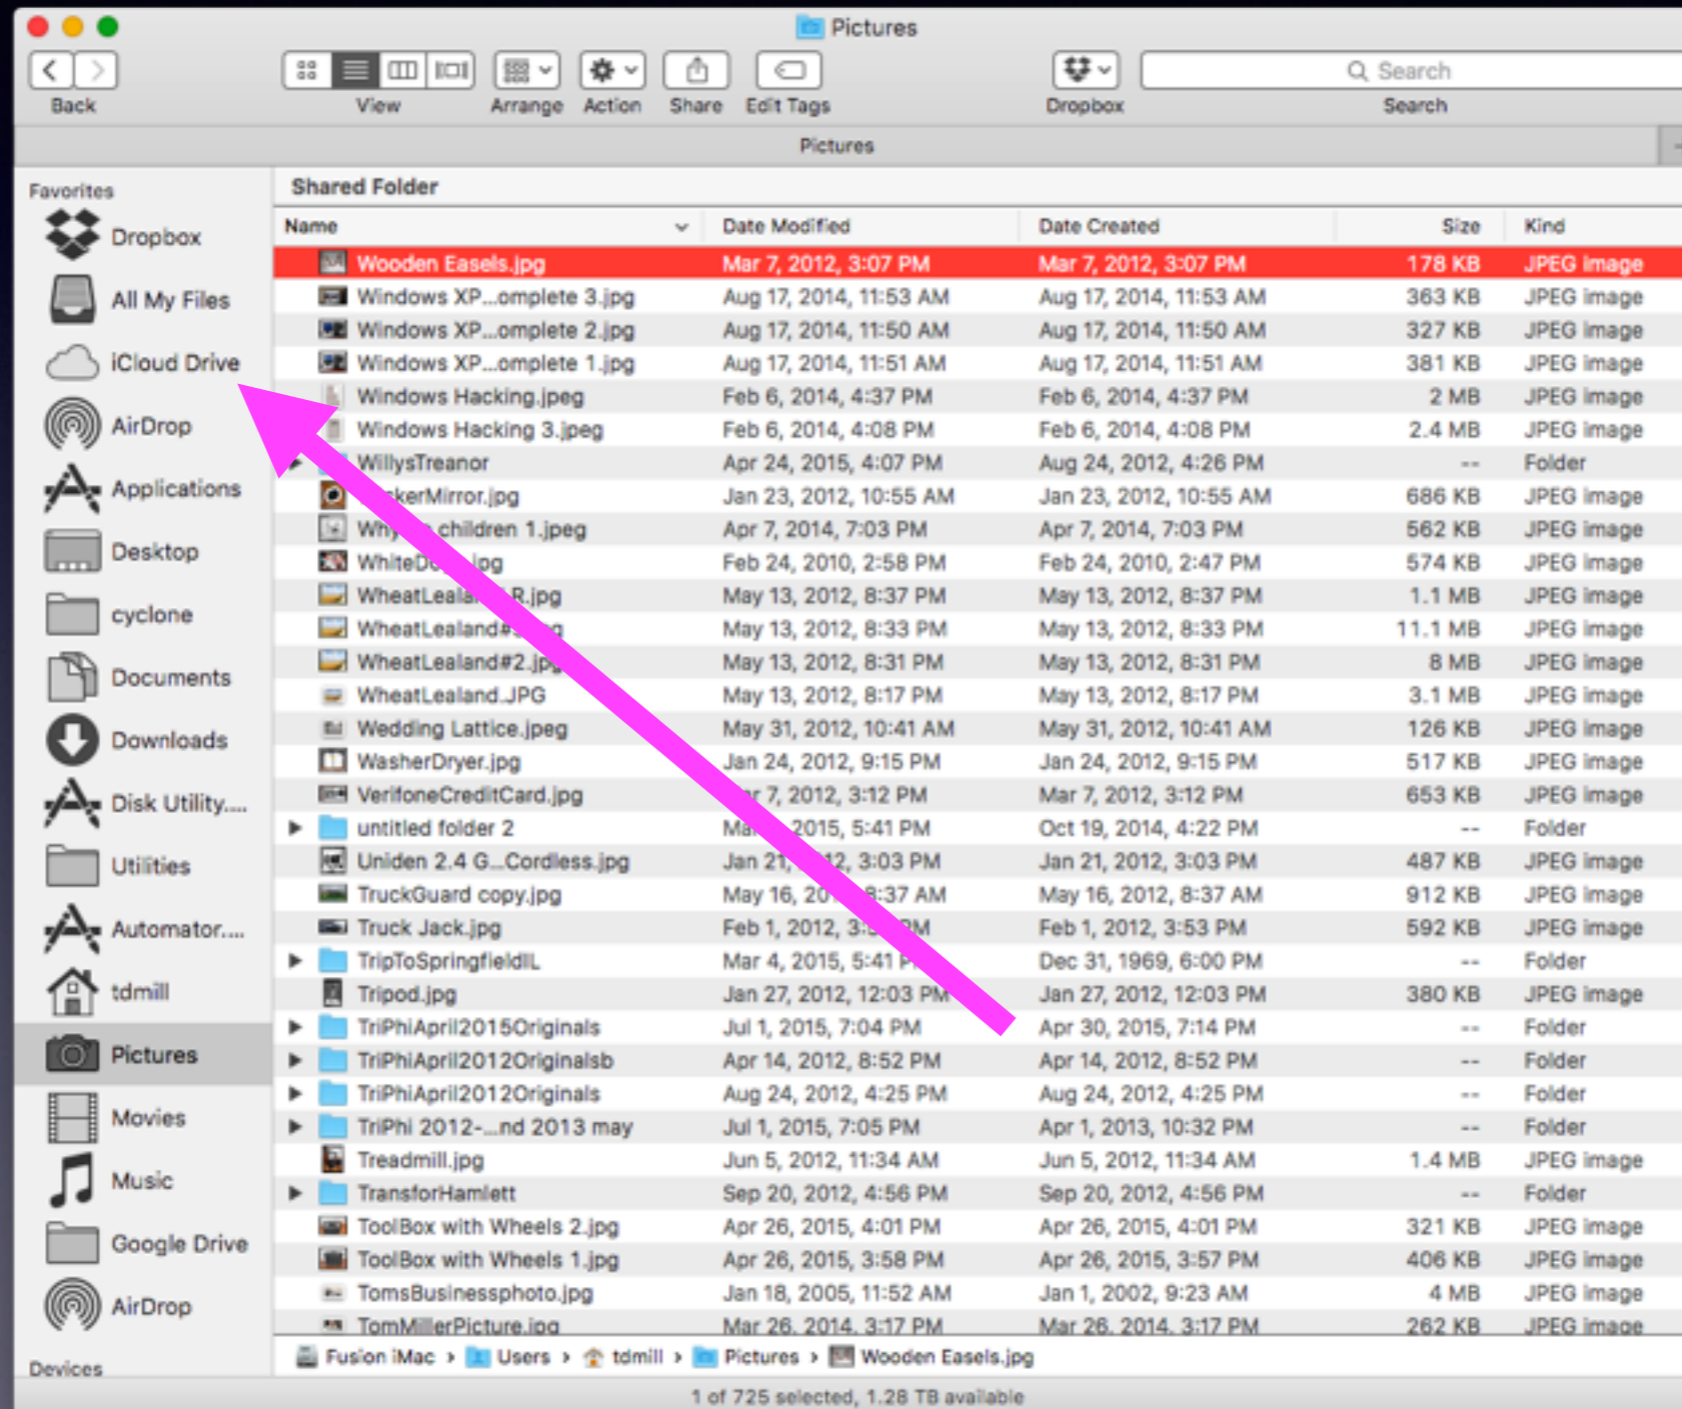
Pictures

Back View Arrange Action Share Edit Tags Dropbox Search

Search

Pictures

Favorites
Dropbox
All My Files
iCloud Drive
AirDrop
Applications
Desktop
cyclone
Documents
Downloads
Disk Utility....
Utilities
Automator....
tdmill
Pictures
Movies
Music
Google Drive
AirDrop
Devices

Shared Folder

| Name | Date Modified | Date Created | Size | Kind |
|---|---|---|---|---|
| Wooden Easels.jpg | Mar 7, 2012, 3:07 PM | Mar 7, 2012, 3:07 PM | 178 KB | JPEG image |
| Windows XP...omplete 3.jpg | Aug 17, 2014, 11:53 AM | Aug 17, 2014, 11:53 AM | 363 KB | JPEG image |
| Windows XP...omplete 2.jpg | Aug 17, 2014, 11:50 AM | Aug 17, 2014, 11:50 AM | 327 KB | JPEG image |
| Windows XP...omplete 1.jpg | Aug 17, 2014, 11:51 AM | Aug 17, 2014, 11:51 AM | 381 KB | JPEG image |
| Windows Hacking.jpeg | Feb 6, 2014, 4:37 PM | Feb 6, 2014, 4:37 PM | 2 MB | JPEG image |
| Windows Hacking 3.jpeg | Feb 6, 2014, 4:08 PM | Feb 6, 2014, 4:08 PM | 2.4 MB | JPEG image |
| WillysTreanor | Apr 24, 2015, 4:07 PM | Aug 24, 2012, 4:26 PM | -- | Folder |
| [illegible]kerMirror.jpg | Jan 23, 2012, 10:55 AM | Jan 23, 2012, 10:55 AM | 686 KB | JPEG image |
| Why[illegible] children 1.jpeg | Apr 7, 2014, 7:03 PM | Apr 7, 2014, 7:03 PM | 562 KB | JPEG image |
| WhiteD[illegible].jpg | Feb 24, 2010, 2:58 PM | Feb 24, 2010, 2:47 PM | 574 KB | JPEG image |
| WheatLeal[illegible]R.jpg | May 13, 2012, 8:37 PM | May 13, 2012, 8:37 PM | 1.1 MB | JPEG image |
| WheatLealand#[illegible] | May 13, 2012, 8:33 PM | May 13, 2012, 8:33 PM | 11.1 MB | JPEG image |
| WheatLealand#2.jp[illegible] | May 13, 2012, 8:31 PM | May 13, 2012, 8:31 PM | 8 MB | JPEG image |
| WheatLealand.JPG | May 13, 2012, 8:17 PM | May 13, 2012, 8:17 PM | 3.1 MB | JPEG image |
| Wedding Lattice.jpeg | May 31, 2012, 10:41 AM | May 31, 2012, 10:41 AM | 126 KB | JPEG image |
| WasherDryer.jpg | Jan 24, 2012, 9:15 PM | Jan 24, 2012, 9:15 PM | 517 KB | JPEG image |
| VerifoneCreditCard.jpg | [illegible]r 7, 2012, 3:12 PM | Mar 7, 2012, 3:12 PM | 653 KB | JPEG image |
| untitled folder 2 | Ma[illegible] 2015, 5:41 PM | Oct 19, 2014, 4:22 PM | -- | Folder |
| Uniden 2.4 G...Cordless.jpg | Jan 21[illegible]12, 3:03 PM | Jan 21, 2012, 3:03 PM | 487 KB | JPEG image |
| TruckGuard copy.jpg | May 16, 20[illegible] 8:37 AM | May 16, 2012, 8:37 AM | 912 KB | JPEG image |
| Truck Jack.jpg | Feb 1, 2012, 3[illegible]PM | Feb 1, 2012, 3:53 PM | 592 KB | JPEG image |
| TripToSpringfieldIL | Mar 4, 2015, 5:41 P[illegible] | Dec 31, 1969, 6:00 PM | -- | Folder |
| Tripod.jpg | Jan 27, 2012, 12:03 PM | Jan 27, 2012, 12:03 PM | 380 KB | JPEG image |
| TriPhiApril2015Originals | Jul 1, 2015, 7:04 PM | Apr 30, 2015, 7:14 PM | -- | Folder |
| TriPhiApril2012Originalsb | Apr 14, 2012, 8:52 PM | Apr 14, 2012, 8:52 PM | -- | Folder |
| TriPhiApril2012Originals | Aug 24, 2012, 4:25 PM | Aug 24, 2012, 4:25 PM | -- | Folder |
| TriPhi 2012-...nd 2013 may | Jul 1, 2015, 7:05 PM | Apr 1, 2013, 10:32 PM | -- | Folder |
| Treadmill.jpg | Jun 5, 2012, 11:34 AM | Jun 5, 2012, 11:34 AM | 1.4 MB | JPEG image |
| TransforHamlett | Sep 20, 2012, 4:56 PM | Sep 20, 2012, 4:56 PM | -- | Folder |
| ToolBox with Wheels 2.jpg | Apr 26, 2015, 4:01 PM | Apr 26, 2015, 4:01 PM | 321 KB | JPEG image |
| ToolBox with Wheels 1.jpg | Apr 26, 2015, 3:58 PM | Apr 26, 2015, 3:57 PM | 406 KB | JPEG image |
| TomsBusinessphoto.jpg | Jan 18, 2005, 11:52 AM | Jan 1, 2002, 9:23 AM | 4 MB | JPEG image |
| TomMillerPicture.jpg | Mar 26, 2014, 3:17 PM | Mar 26, 2014, 3:17 PM | 262 KB | JPEG image |

Fusion iMac › Users › tdmill › Pictures › Wooden Easels.jpg

1 of 725 selected, 1.28 TB available